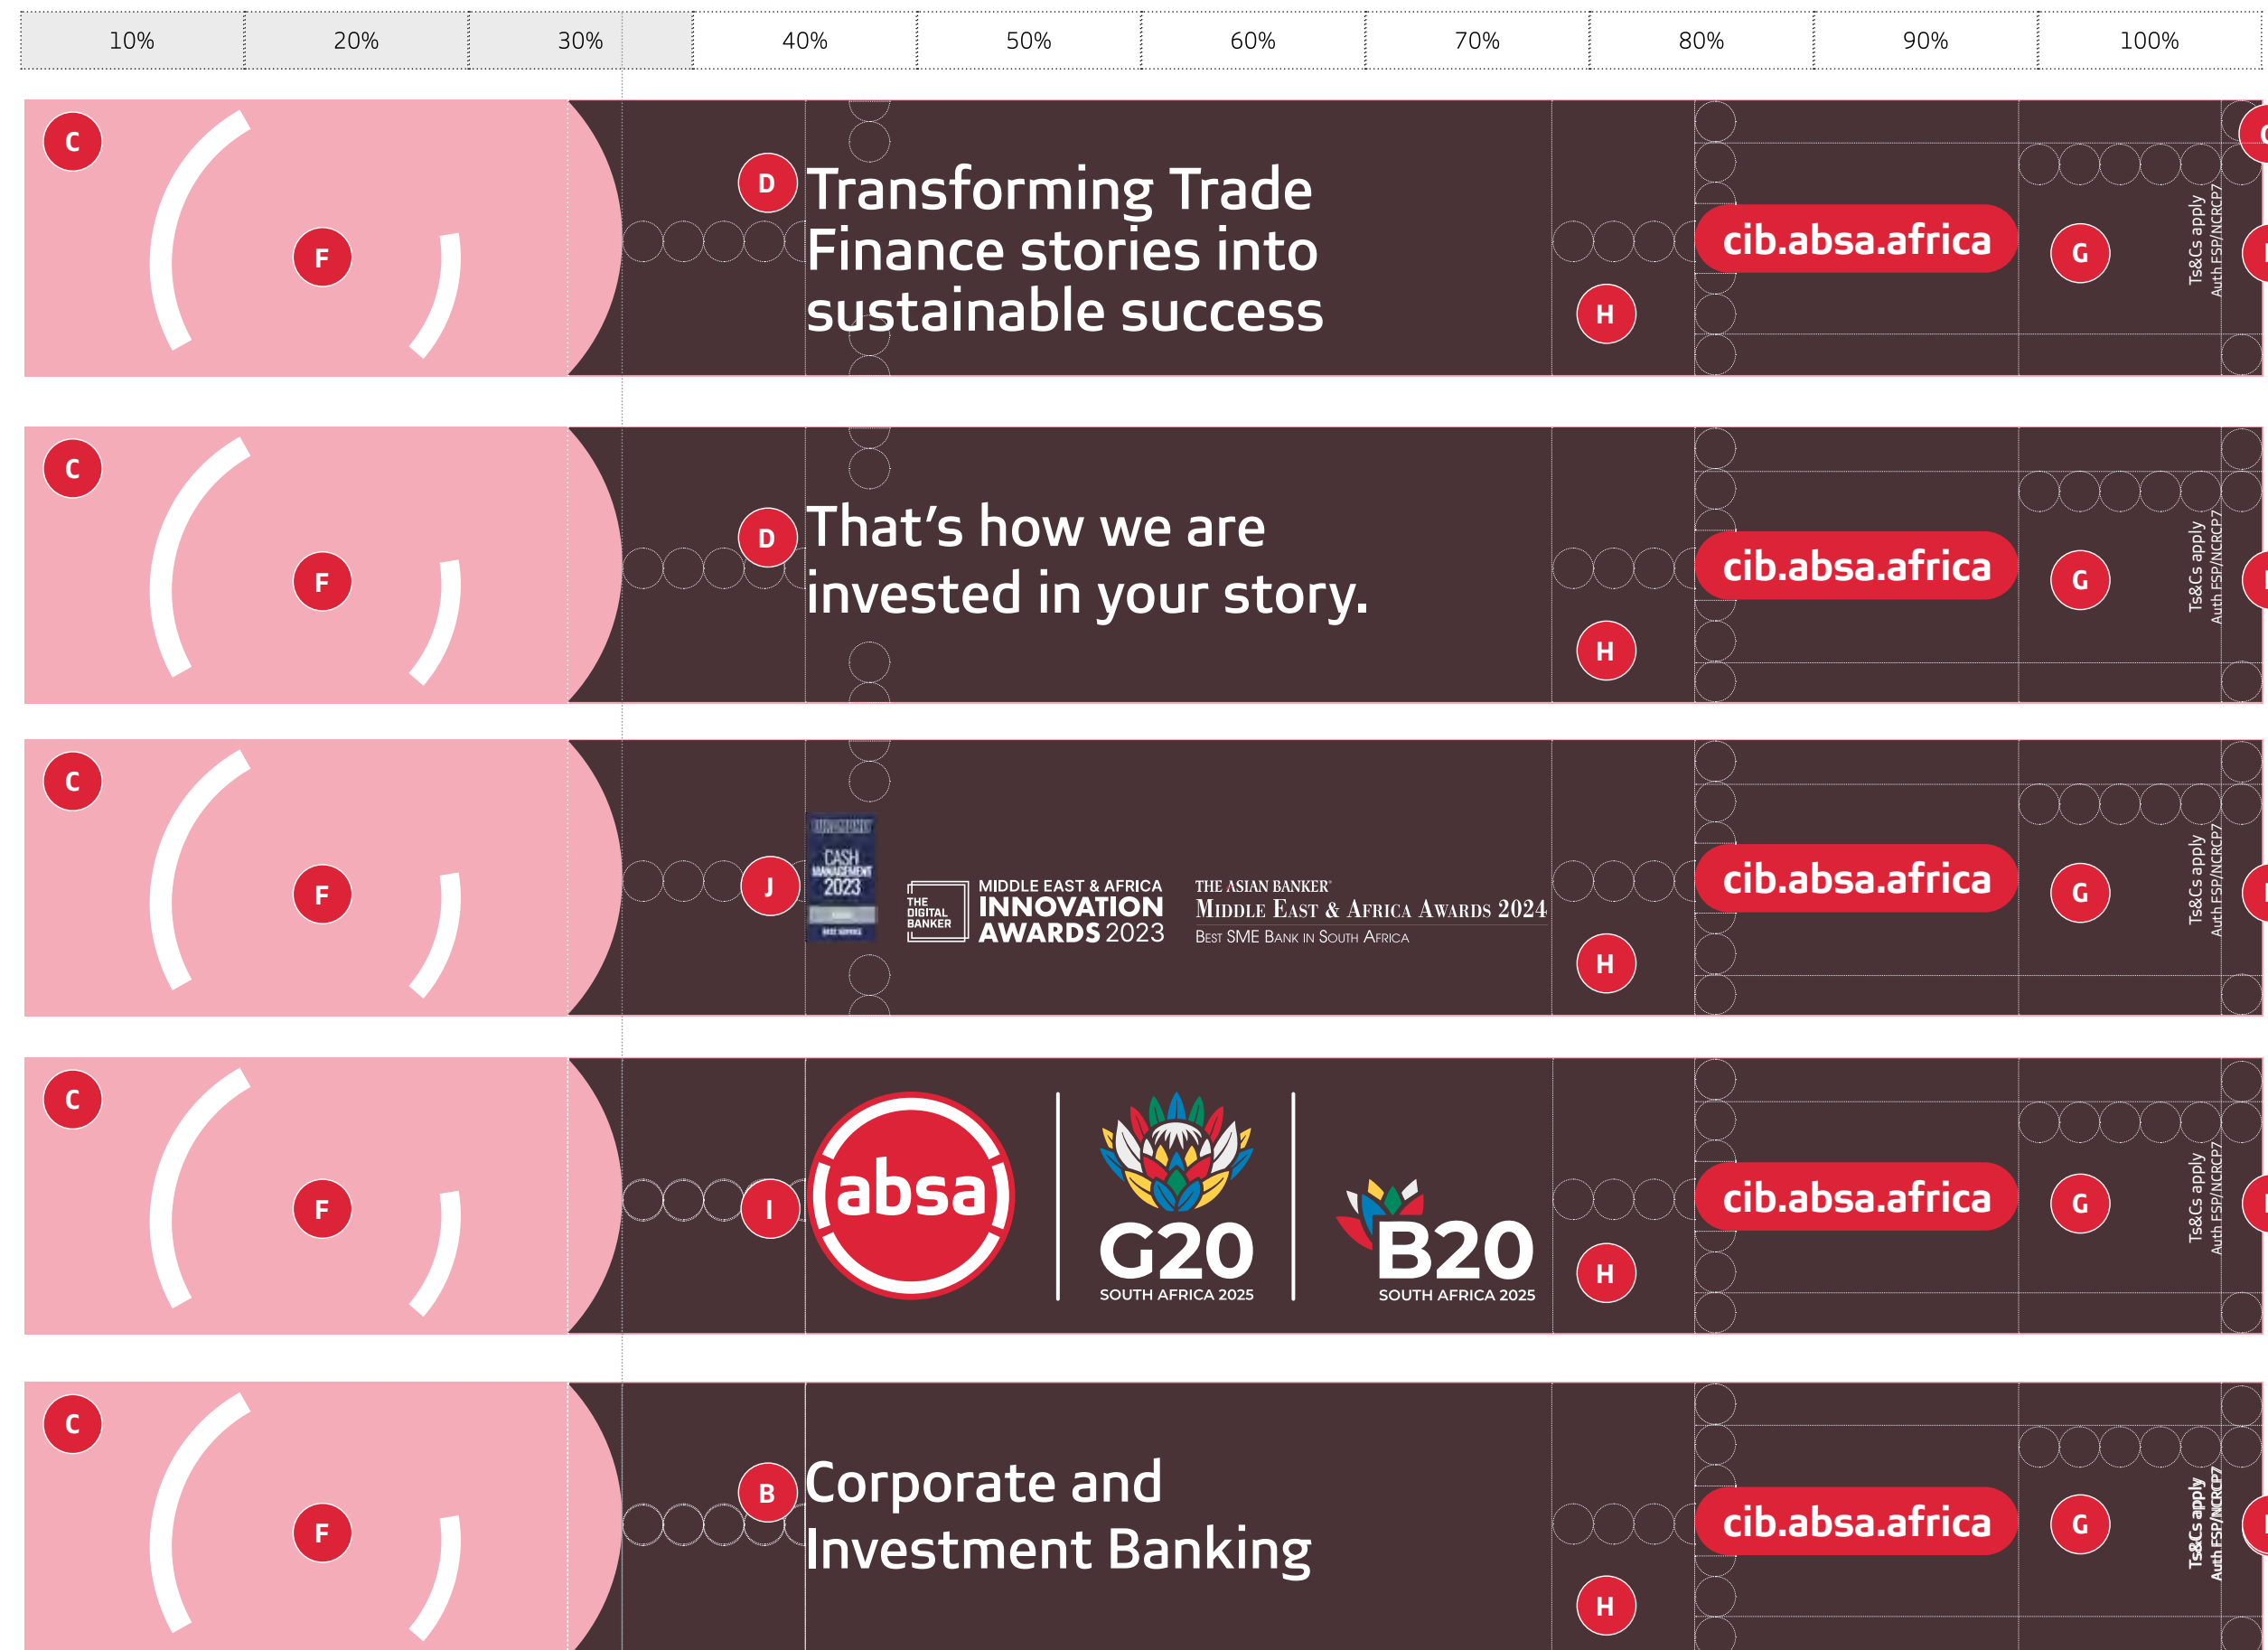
| 10% | 20% | 30% | 40% | 50% | 60% | 70% | 80% | 90% | 100% |
|---|---|---|---|---|---|---|---|---|---|

C

F

D

Transforming Trade Finance stories into sustainable success

H

cib.absa.africa

G

Ts&Cs apply
Auth FSP/NCRCP7

C

F

D

That’s how we are invested in your story.

H

cib.absa.africa

G

Ts&Cs apply
Auth FSP/NCRCP7

C

F

J

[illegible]
CASH MANAGEMENT 2023
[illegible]

THE DIGITAL BANKER
MIDDLE EAST & AFRICA INNOVATION AWARDS 2023

THE ASIAN BANKER®
Middle East & Africa Awards 2024
Best SME Bank in South Africa

H

cib.absa.africa

G

Ts&Cs apply
Auth FSP/NCRCP7

C

F

I

absa

G20
SOUTH AFRICA 2025

B20
SOUTH AFRICA 2025

H

cib.absa.africa

G

Ts&Cs apply
Auth FSP/NCRCP7

C

F

B

Corporate and Investment Banking

H

cib.absa.africa

G

Ts&Cs apply
Auth FSP/NCRCP7